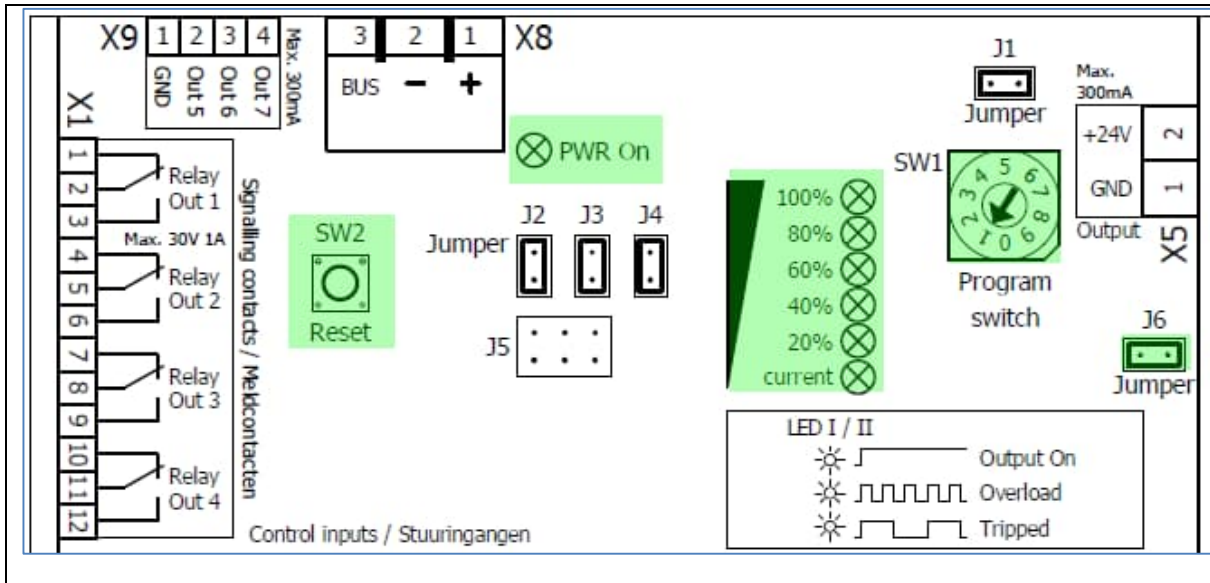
X9 1 2 3 4 Max. 300mA
GND Out 5 Out 6 Out 7

3 2 1 X8
BUS − +

J1
Jumper

Max. 300mA
+24V 2
GND 1
Output X5

X1
1 2 3 Relay Out 1
Max. 30V 1A
4 5 6 Relay Out 2
7 8 9 Relay Out 3
10 11 12 Relay Out 4

Signalling contacts / Meldcontacten

SW2
Reset

PWR On

J2 J3 J4
Jumper

J5

100%
80%
60%
40%
20%
current

SW1
Program switch

J6
Jumper

LED I / II
Output On
Overload
Tripped

Control inputs / Stuuringangen